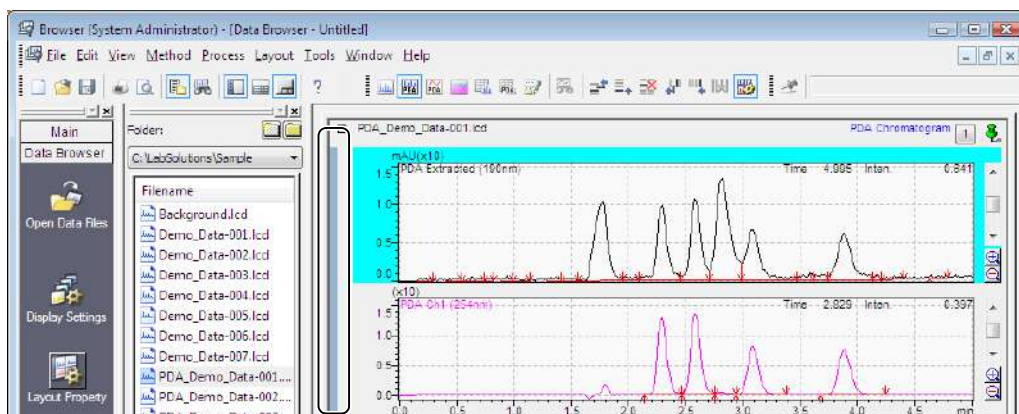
Browser (System Administrator) - [Data Browser - Untitled]

File Edit View Method Process Layout Tools Window Help

Main

Data Browser

Open Data Files

Display Settings

Layout Property

Folder:

C:\LabSolutions\Sample

Filename

Background.lcd

Demo_Data-001.lcd

Demo_Data-002.lcd

Demo_Data-003.lcd

Demo_Data-004.lcd

Demo_Data-005.lcd

Demo_Data-006.lcd

Demo_Data-007.lcd

PDA_Demo_Data-001...

PDA_Demo_Data-002...

PDA_Demo_Data-001.lcd

PDA Chromatogram 1

mAU(x10)

PDA Extracted (190nm) Time 4.995 Inten. 0.841

1.5

1.0

0.5

0.0

(x10)

PDA Ch1 (254nm) Time 2.829 Inten. 0.397

1.5

1.0

0.5

0.0

0.0 0.5 1.0 1.5 2.0 2.5 3.0 3.5 4.0 4.5 mi